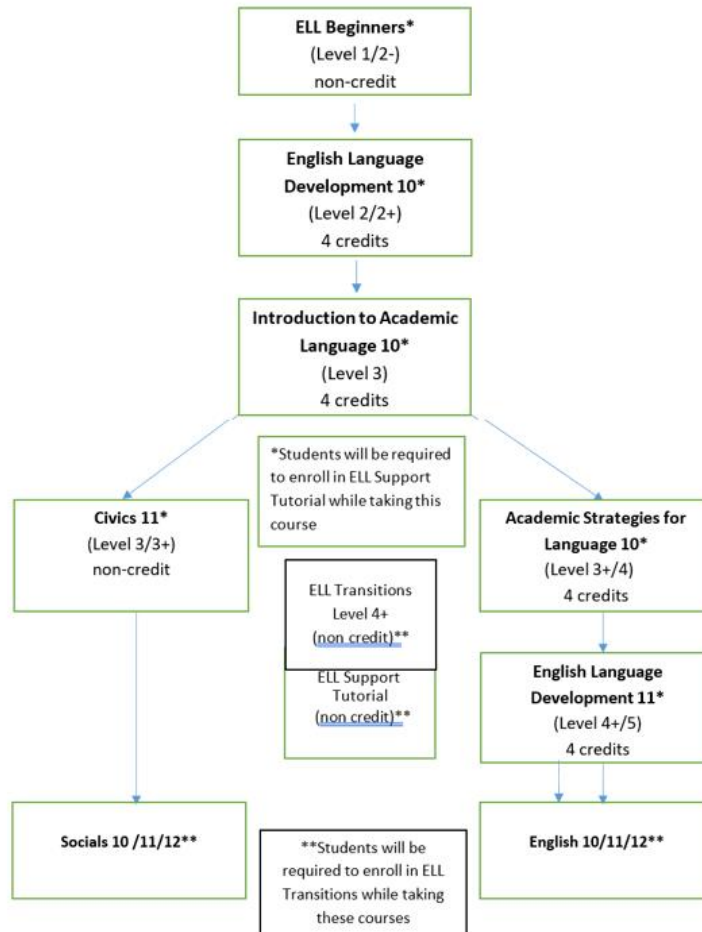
ELL Beginners*
(Level 1/2-)
non-credit

English Language Development 10*
(Level 2/2+)
4 credits

Introduction to Academic Language 10*
(Level 3)
4 credits

*Students will be required to enroll in ELL Support Tutorial while taking this course

Civics 11*
(Level 3/3+)
non-credit

ELL Transitions
Level 4+
(non credit)**

ELL Support Tutorial
(non credit)**

Academic Strategies for Language 10*
(Level 3+/4)
4 credits

English Language Development 11*
(Level 4+/5)
4 credits

Socials 10 /11/12**

**Students will be required to enroll in ELL Transitions while taking these courses

English 10/11/12**